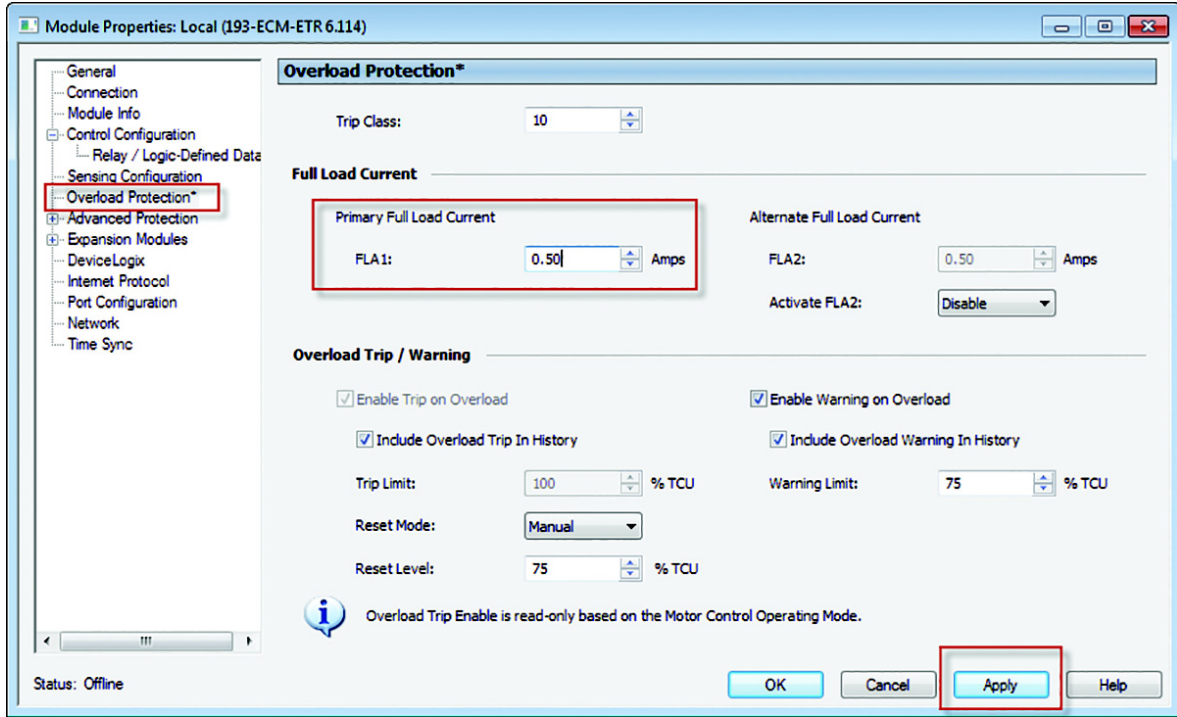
Module Properties: Local (193-ECM-ETR 6.114)

General
Connection
Module Info
Control Configuration
Relay / Logic-Defined Data
Sensing Configuration
Overload Protection*
Advanced Protection
Expansion Modules
DeviceLogix
Internet Protocol
Port Configuration
Network
Time Sync

Overload Protection*

Trip Class: 10

Full Load Current

Primary Full Load Current

FLA1: 0.50 Amps

Alternate Full Load Current

FLA2: 0.50 Amps

Activate FLA2: Disable

Overload Trip / Warning

Enable Trip on Overload

Include Overload Trip In History

Trip Limit: 100 % TCU

Reset Mode: Manual

Reset Level: 75 % TCU

Enable Warning on Overload

Include Overload Warning In History

Warning Limit: 75 % TCU

Overload Trip Enable is read-only based on the Motor Control Operating Mode.

Status: Offline

OK Cancel Apply Help